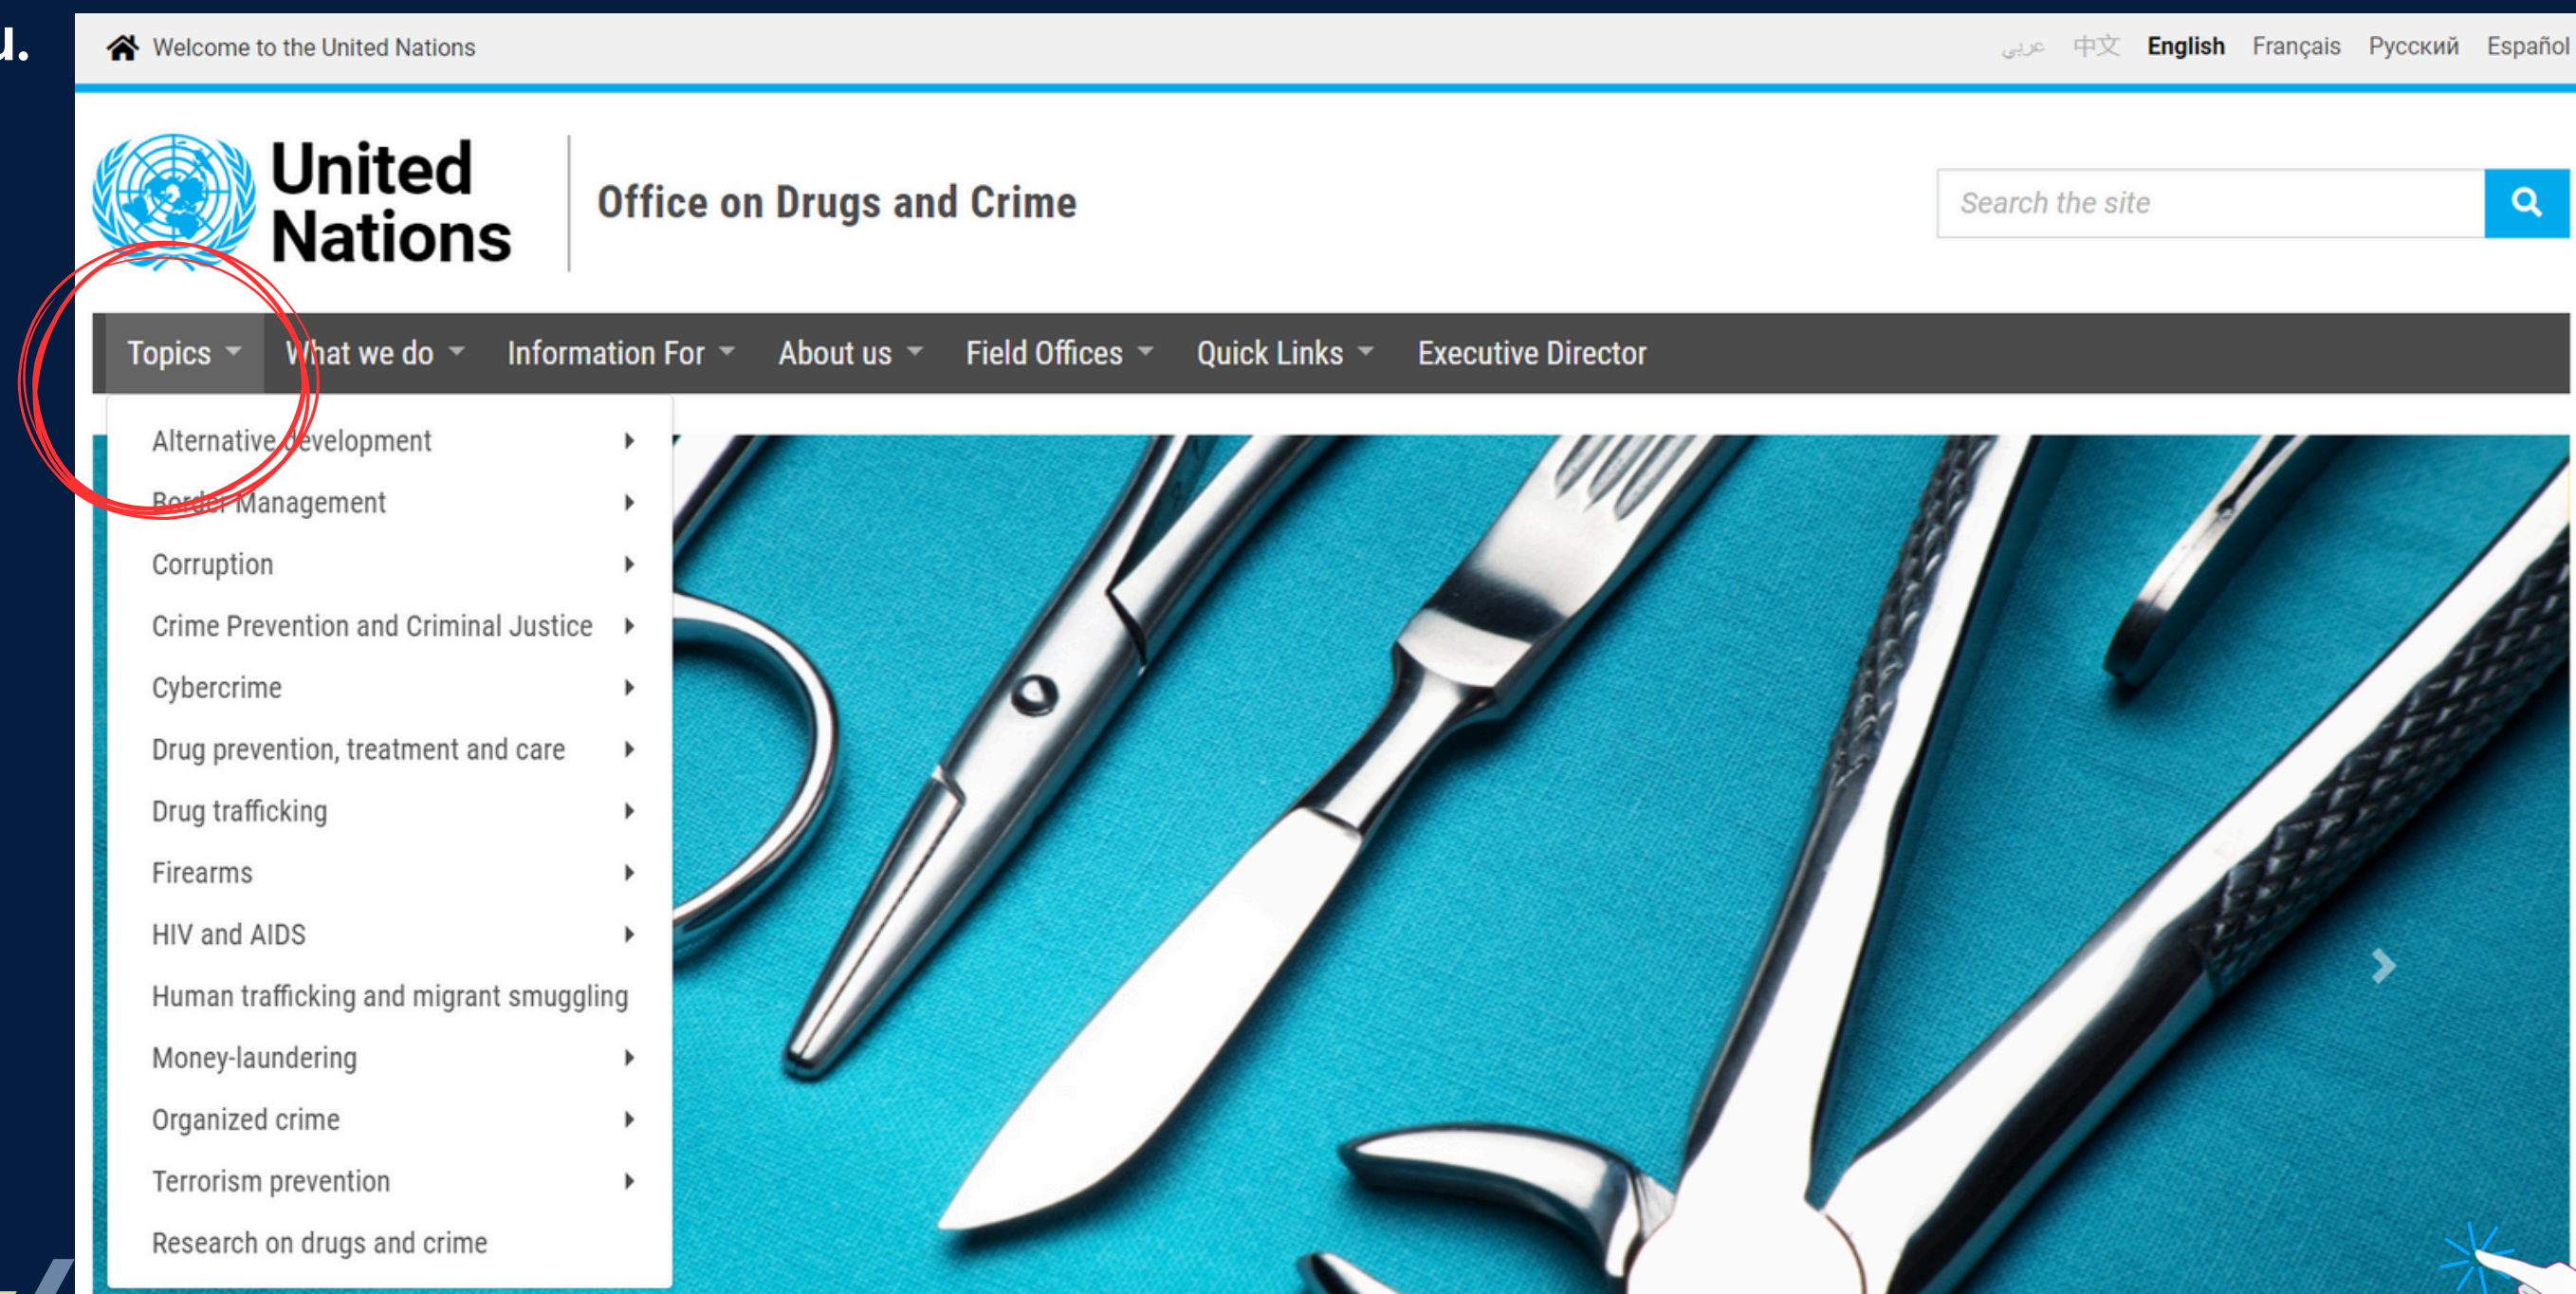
u.

Welcome to the United Nations

عربي 中文 English Français Русский Español

United Nations

Office on Drugs and Crime

Search the site

Topics What we do Information For About us Field Offices Quick Links Executive Director

Alternative development
Border Management
Corruption
Crime Prevention and Criminal Justice
Cybercrime
Drug prevention, treatment and care
Drug trafficking
Firearms
HIV and AIDS
Human trafficking and migrant smuggling
Money-laundering
Organized crime
Terrorism prevention
Research on drugs and crime